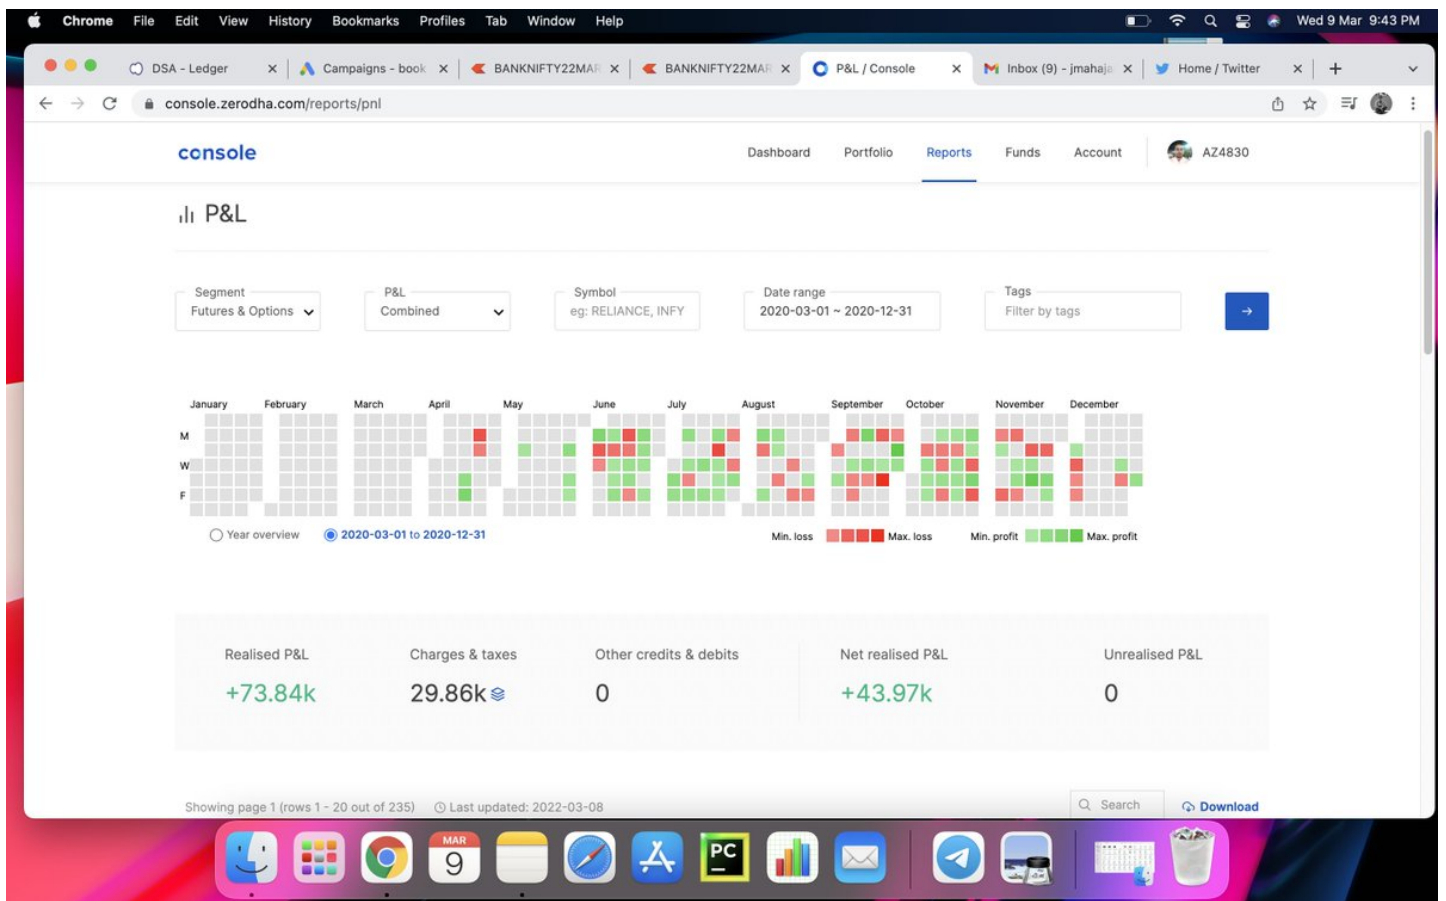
Chrome File Edit View History Bookmarks Profiles Tab Window Help

Wed 9 Mar 9:43 PM

DSA - Ledger ×
Campaigns - book ×
BANKNIFTY22MAF ×
BANKNIFTY22MAF ×
P&L / Console ×
Inbox (9) - jmahaja ×
Home / Twitter ×
+

console.zerodha.com/reports/pnl

console

Dashboard Portfolio Reports Funds Account AZ4830

P&L

Segment
Futures & Options

P&L
Combined

Symbol
eg: RELIANCE, INFY

Date range
2020-03-01 ~ 2020-12-31

Tags
Filter by tags

→

January February March April May June July August September October November December

M
W
F

Year overview 2020-03-01 to 2020-12-31

Min. loss Max. loss Min. profit Max. profit

Realised P&L
+73.84k

Charges & taxes
29.86k

Other credits & debits
0

Net realised P&L
+43.97k

Unrealised P&L
0

Showing page 1 (rows 1 - 20 out of 235) Last updated: 2022-03-08

Search

Download

MAR
9